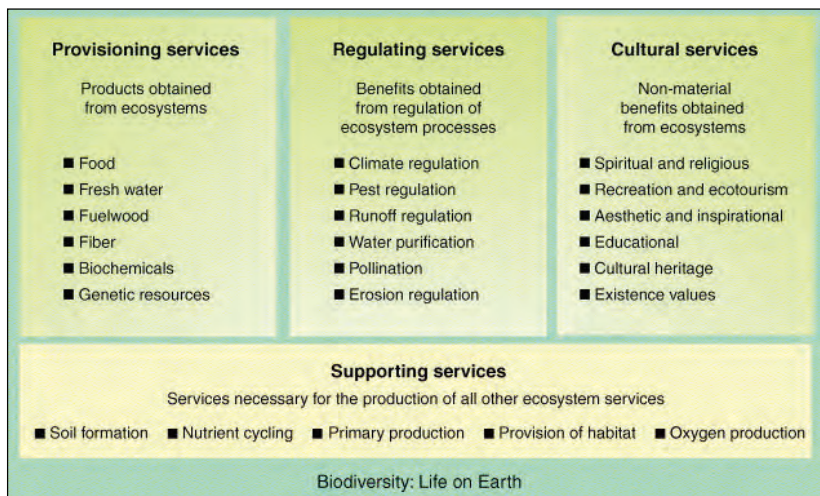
**Provisioning services**

Products obtained from ecosystems

- Food
- Fresh water
- Fuelwood
- Fiber
- Biochemicals
- Genetic resources

**Regulating services**

Benefits obtained from regulation of ecosystem processes

- Climate regulation
- Pest regulation
- Runoff regulation
- Water purification
- Pollination
- Erosion regulation

**Cultural services**

Non-material benefits obtained from ecosystems

- Spiritual and religious
- Recreation and ecotourism
- Aesthetic and inspirational
- Educational
- Cultural heritage
- Existence values

**Supporting services**

Services necessary for the production of all other ecosystem services

- Soil formation
- Nutrient cycling
- Primary production
- Provision of habitat
- Oxygen production

Biodiversity: Life on Earth